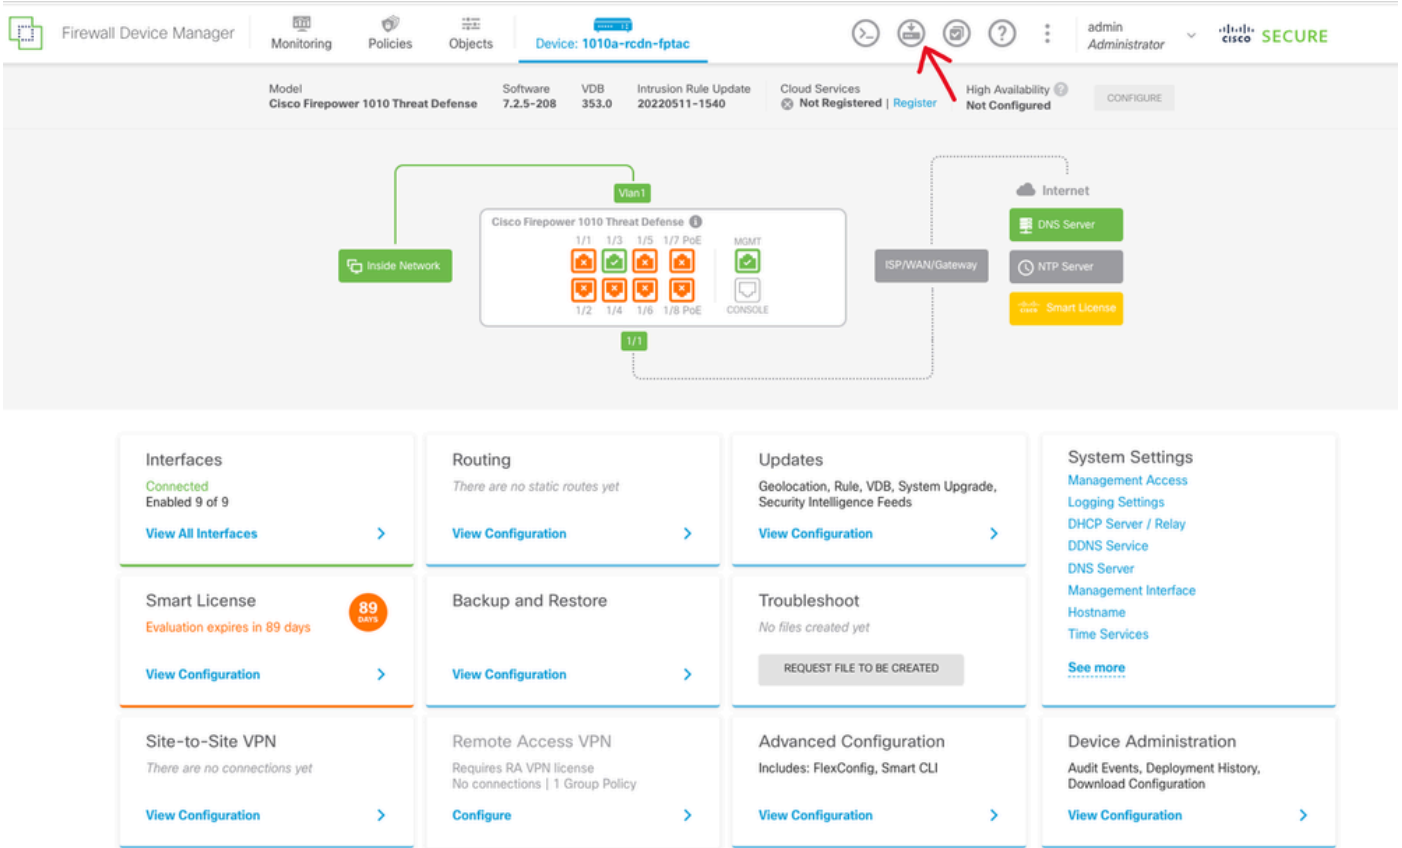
Firewall Device Manager

Monitoring

Policies

Objects

Device: 1010a-rcdn-fptac

admin
Administrator

cisco SECURE

Model
Cisco Firepower 1010 Threat Defense

Software
7.2.5-208

VDB
353.0

Intrusion Rule Update
20220511-1540

Cloud Services
Not Registered | Register

High Availability
Not Configured

CONFIGURE

Vlan1

Cisco Firepower 1010 Threat Defense

1/1 1/3 1/5 1/7 PoE

MGMT

1/2 1/4 1/6 1/8 PoE

CONSOLE

Inside Network

1/1

ISP/WAN/Gateway

Internet

DNS Server

NTP Server

Smart License

Interfaces
Connected
Enabled 9 of 9
View All Interfaces

Routing
There are no static routes yet
View Configuration

Updates
Geolocation, Rule, VDB, System Upgrade, Security Intelligence Feeds
View Configuration

System Settings
Management Access
Logging Settings
DHCP Server / Relay
DDNS Service
DNS Server
Management Interface
Hostname
Time Services
See more

Smart License
89 DAYS
Evaluation expires in 89 days
View Configuration

Backup and Restore
View Configuration

Troubleshoot
No files created yet
REQUEST FILE TO BE CREATED

Site-to-Site VPN
There are no connections yet
View Configuration

Remote Access VPN
Requires RA VPN license
No connections | 1 Group Policy
Configure

Advanced Configuration
Includes: FlexConfig, Smart CLI
View Configuration

Device Administration
Audit Events, Deployment History, Download Configuration
View Configuration